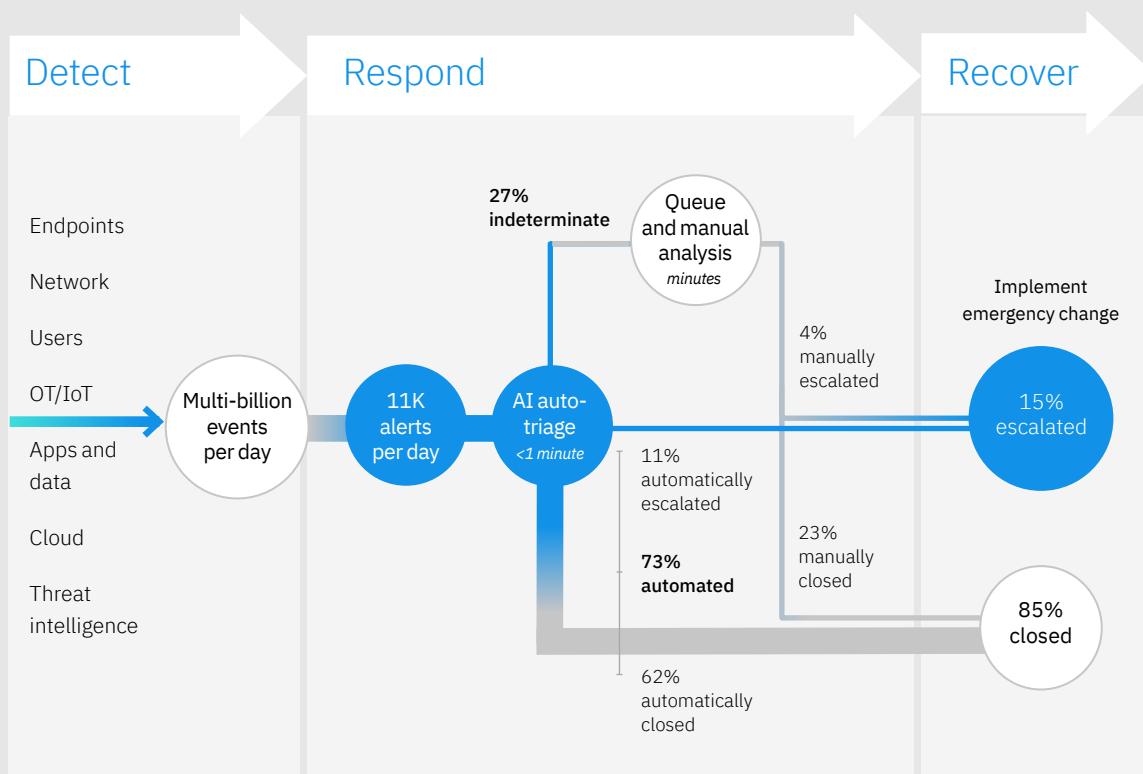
Detect

Respond

Recover

Endpoints

Network

Users

OT/IoT

Apps and data

Cloud

Threat intelligence

Multi-billion events per day

11K alerts per day

AI auto-triage
<1 minute

27% indeterminate

Queue and manual analysis
minutes

4% manually escalated

Implement emergency change

15% escalated

11% automatically escalated

73% automated

62% automatically closed

23% manually closed

85% closed